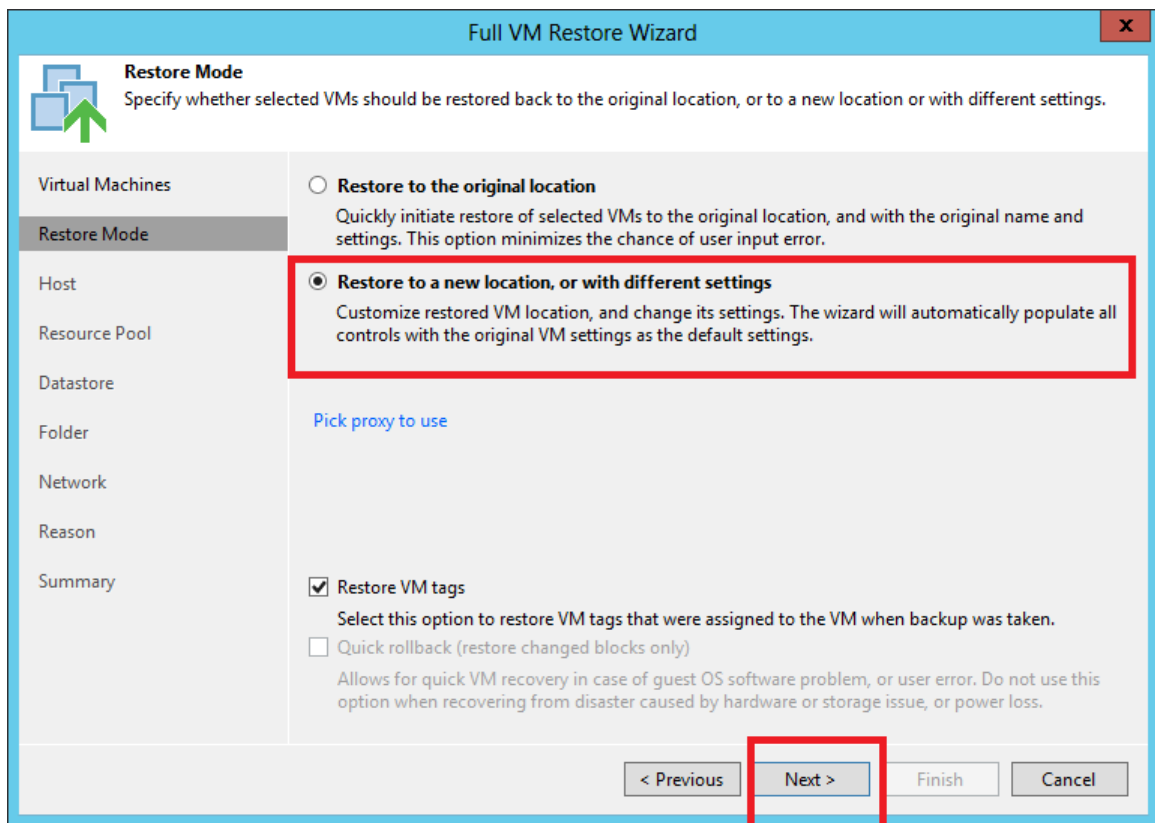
Full VM Restore Wizard

x

Restore Mode
Specify whether selected VMs should be restored back to the original location, or to a new location or with different settings.

Virtual Machines
Restore Mode
Host
Resource Pool
Datastore
Folder
Network
Reason
Summary

Restore to the original location
Quickly initiate restore of selected VMs to the original location, and with the original name and settings. This option minimizes the chance of user input error.

Restore to a new location, or with different settings
Customize restored VM location, and change its settings. The wizard will automatically populate all controls with the original VM settings as the default settings.

Pick proxy to use

Restore VM tags
Select this option to restore VM tags that were assigned to the VM when backup was taken.

Quick rollback (restore changed blocks only)
Allows for quick VM recovery in case of guest OS software problem, or user error. Do not use this option when recovering from disaster caused by hardware or storage issue, or power loss.

< Previous
Next >
Finish
Cancel